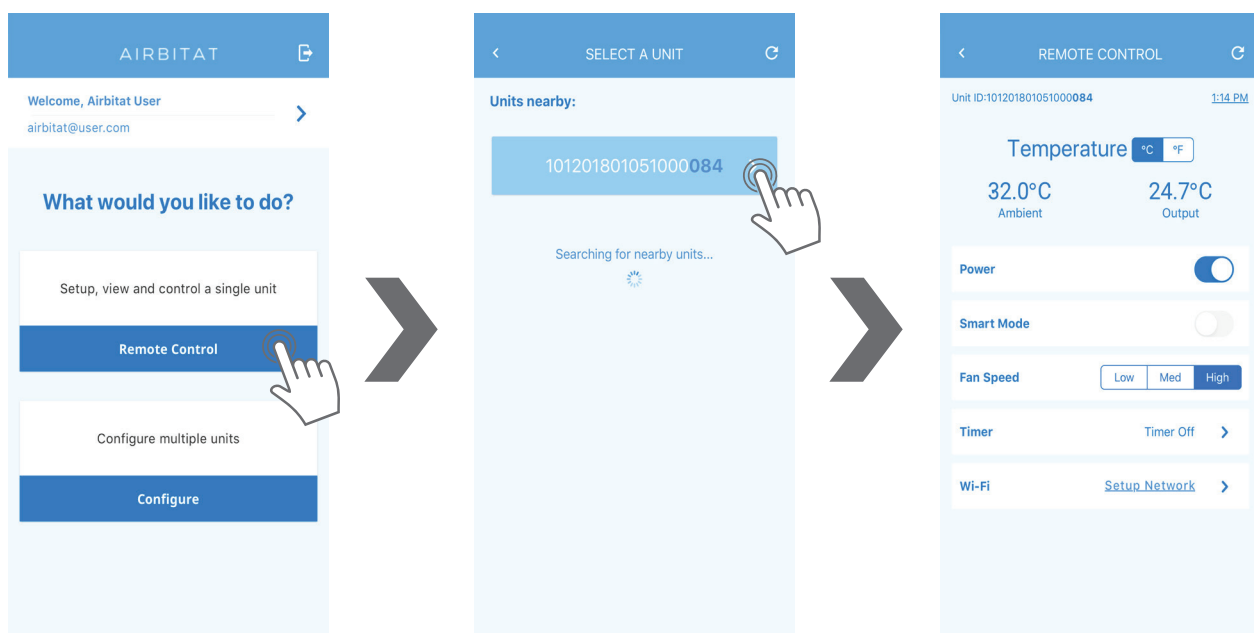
AIRBITAT

Welcome, Airbitat User
airbitat@user.com

What would you like to do?

Setup, view and control a single unit

Remote Control

Configure multiple units

Configure

SELECT A UNIT

Units nearby:

101201801051000084

Searching for nearby units...

REMOTE CONTROL

Unit ID:101201801051000084

1:14 PM

Temperature °C °F

32.0°C
Ambient

24.7°C
Output

Power

Smart Mode

Fan Speed Low Med High

Timer Timer Off

Wi-Fi Setup Network